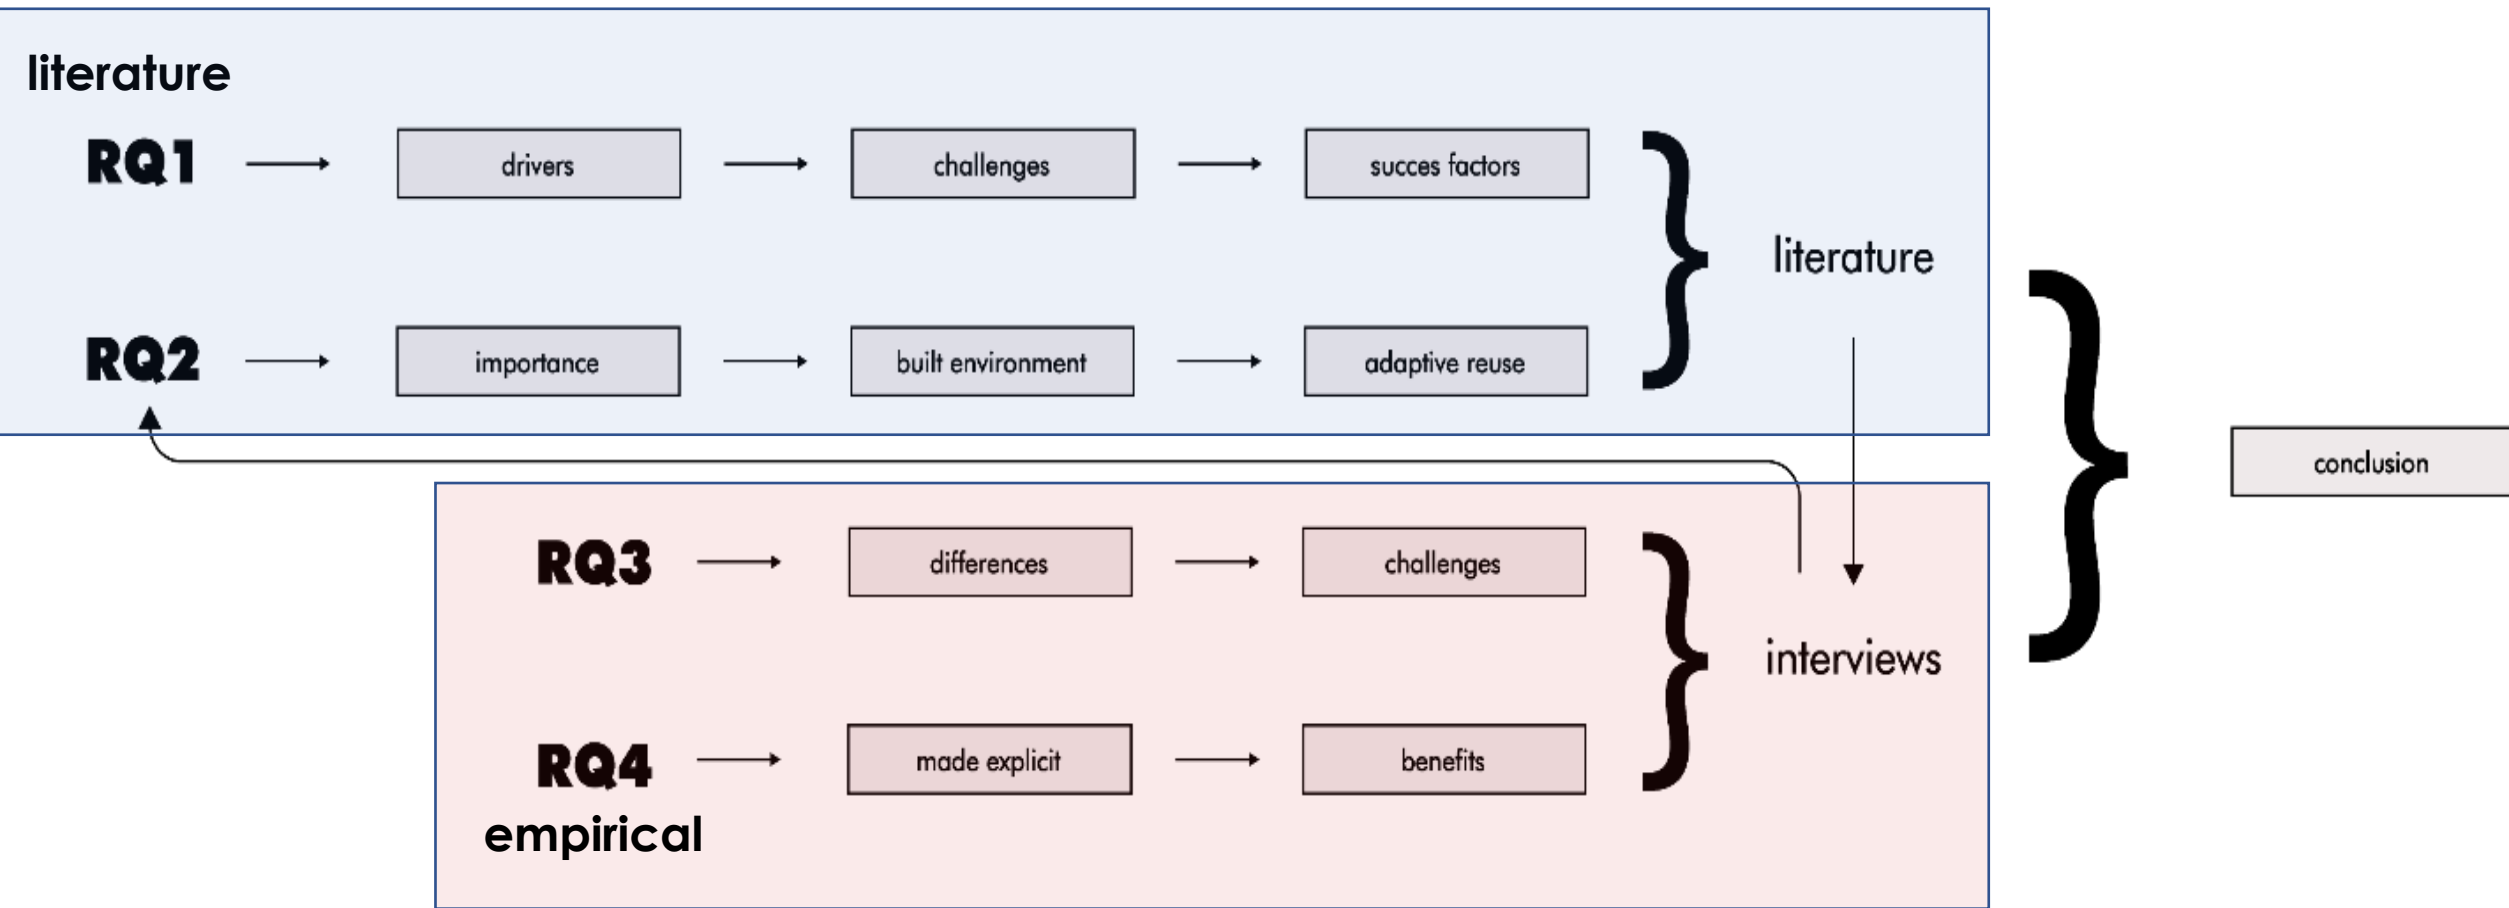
literature

RQ1 drivers challenges succes factors

RQ2 importance built environment adaptive reuse

literature

RQ3 differences challenges

RQ4 made explicit benefits

interviews

empirical

conclusion